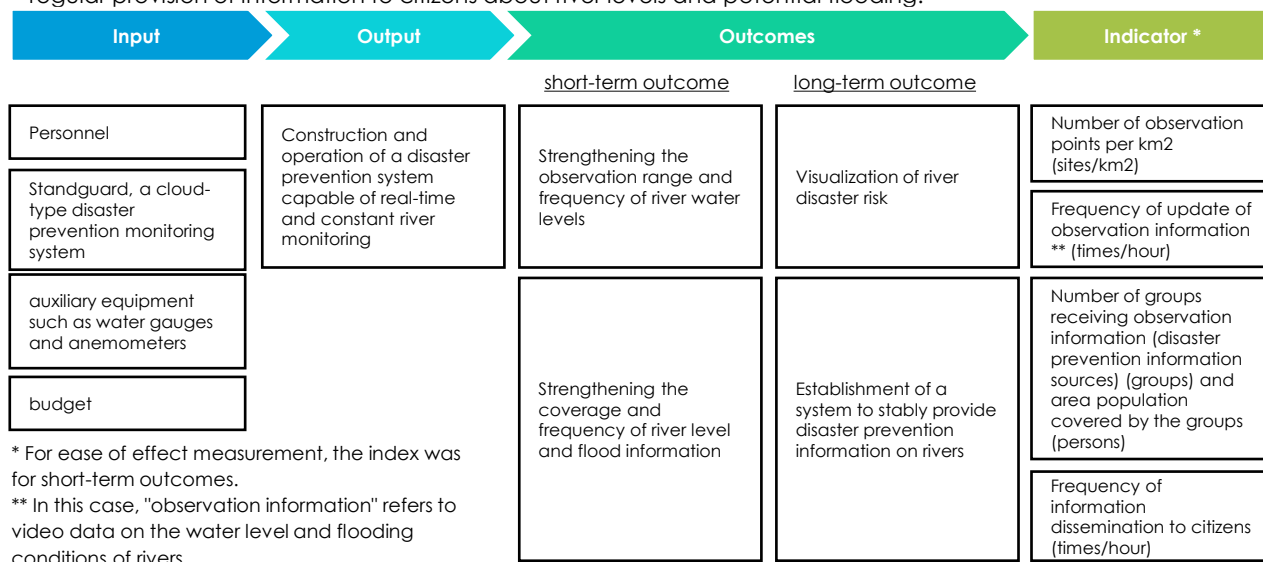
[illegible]

Input

Output

Outcomes

Indicator *

short-term outcome

long-term outcome

Personnel

Standguard, a cloud-type disaster prevention monitoring system

auxiliary equipment such as water gauges and anemometers

budget

Construction and operation of a disaster prevention system capable of real-time and constant river monitoring

Strengthening the observation range and frequency of river water levels

Visualization of river disaster risk

Number of observation points per km2 (sites/km2)

Frequency of update of observation information ** (times/hour)

Strengthening the coverage and frequency of river level and flood information

Establishment of a system to stably provide disaster prevention information on rivers

Number of groups receiving observation information (disaster prevention information sources) (groups) and area population covered by the groups (persons)

Frequency of information dissemination to citizens (times/hour)

* For ease of effect measurement, the index was for short-term outcomes.
** In this case, "observation information" refers to video data on the water level and flooding conditions of rivers.